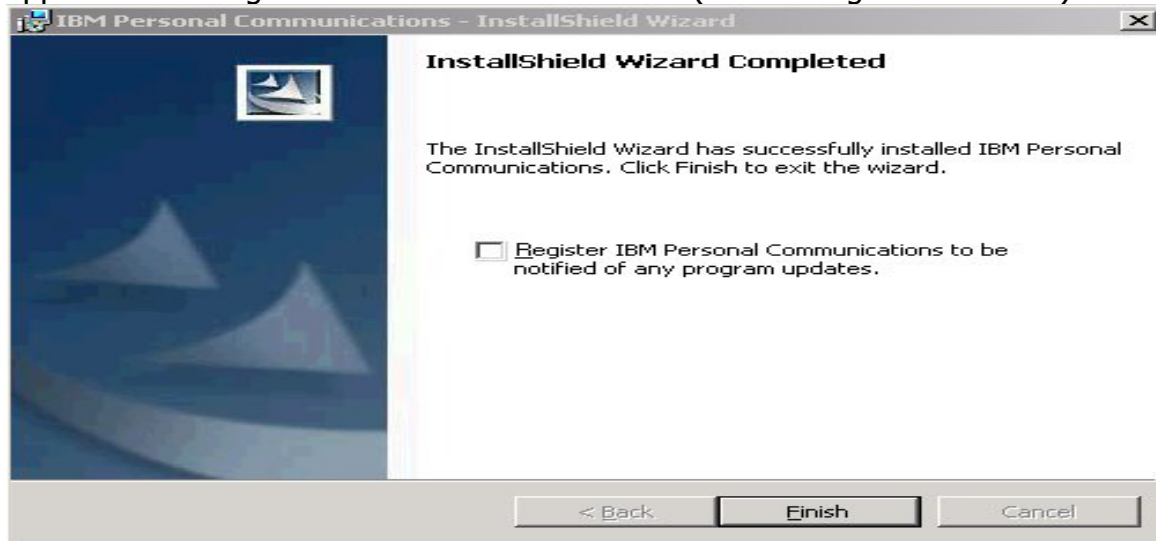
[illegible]

IBM Personal Communications - InstallShield Wizard

InstallShield Wizard Completed

The InstallShield Wizard has successfully installed IBM Personal Communications. Click Finish to exit the wizard.

Register IBM Personal Communications to be notified of any program updates.

< Back

Finish

Cancel